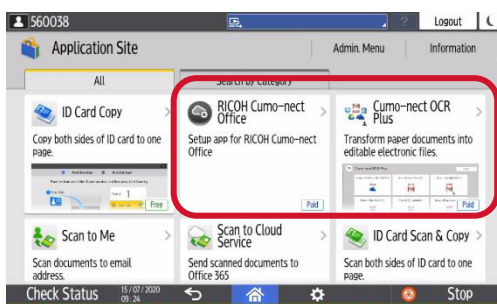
560038

Logout

Application Site

Admin. Menu

Information

All

Search by Category

ID Card Copy

Copy both sides of ID card to one page.

Free

RICOH Cumo-nect Office

Setup app for RICOH Cumo-nect Office

Paid

Cumo-nect OCR Plus

Transform paper documents into editable electronic files.

Paid

Scan to Me

Scan documents to email address.

Scan to Cloud Service

Send scanned documents to Office 365

ID Card Scan & Copy

Scan both sides of ID card to one page.

Check Status

15/07/2020 09:24

Stop